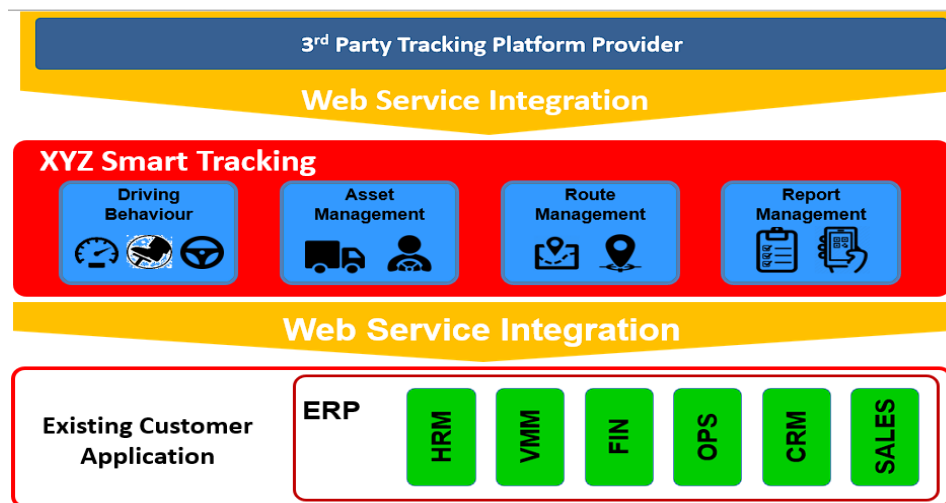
3rd Party Tracking Platform Provider

Web Service Integration

XYZ Smart Tracking

Driving Behaviour

Asset Management

Route Management

Report Management

Web Service Integration

Existing Customer Application

ERP

HRM

VMM

FIN

OPS

CRM

SALES